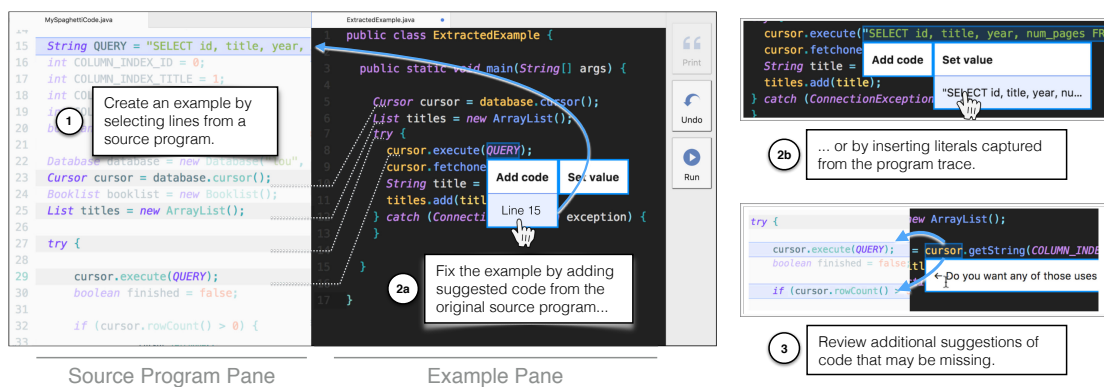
MySpaghettiCode.java

14
15 String QUERY = "SELECT id, title, year,
16 int COLUMN_INDEX_ID = 0;
17 int COLUMN_INDEX_TITLE = 1;
18 int
19 in
20 bo
21
22 Database database = new Database("you",
23 Cursor cursor = database.cursor();
24 Booklist booklist = new Booklist();
25 List titles = new ArrayList();
26
27 try {
28
29 cursor.execute(QUERY);
30 boolean finished = false;
31
32 if (cursor.rowCount() > 0) {
33

1 Create an example by selecting lines from a source program.

Source Program Pane

ExtractedExample.java

1 public class ExtractedExample {
2
3 public static void main(String[] args) {
4
5 Cursor cursor = database.cursor();
6 List titles = new ArrayList();
7 try {
8 cursor.execute(QUERY);
9 cursor.fetchone
10 String title =
11 titles.add(titl
12 } catch (Connecti exception) {
13 }
14
15 }
16
17 }

Add code | Set value
Line 15

2a Fix the example by adding suggested code from the original source program...

Example Pane

Print
Undo
Run

cursor.execute("SELECT id, title, year, num_pages FR
cursor.fetchone
String title =
titles.add(title);
} catch (ConnectionException

Add code | Set value
"SELECT id, title, year, nu...

2b ... or by inserting literals captured from the program trace.

try { new ArrayList();
cursor.execute(QUERY); = cursor.getString(COLUMN_INDE
boolean finished = false;
if (cursor.rowCount() >
← Do you want any of those uses

3 Review additional suggestions of code that may be missing.